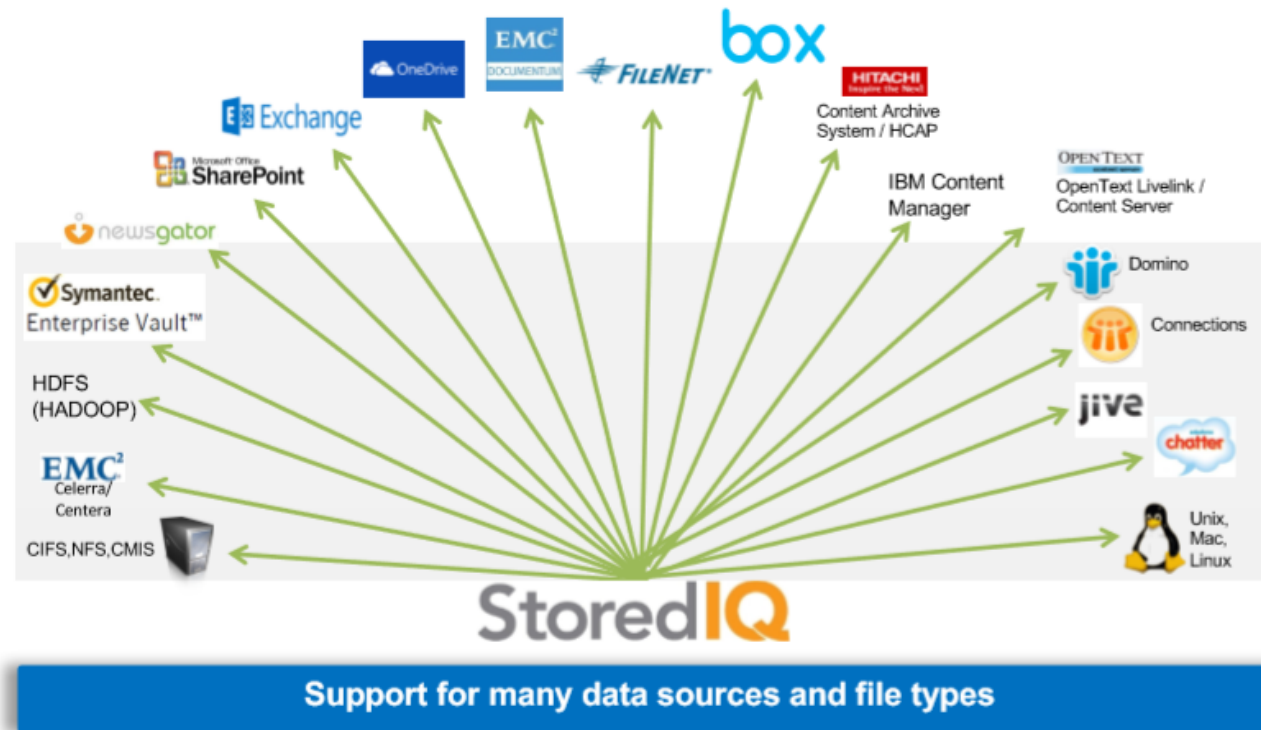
box

EMC²
DOCUMENTUM

OneDrive

FILENET

HITACHI
Inspire the Next

Content Archive System / HCAP

Exchange

Microsoft Office
SharePoint

IBM Content Manager

OPENTEXT

OpenText Livelink / Content Server

newsgator

Domino

Symantec.
Enterprise Vault™

Connections

HDFS (HADOOP)

jive

chatter

EMC²
Celerra/ Centera

CIFS,NFS,CMIS

Unix, Mac, Linux

StoredIQ

Support for many data sources and file types